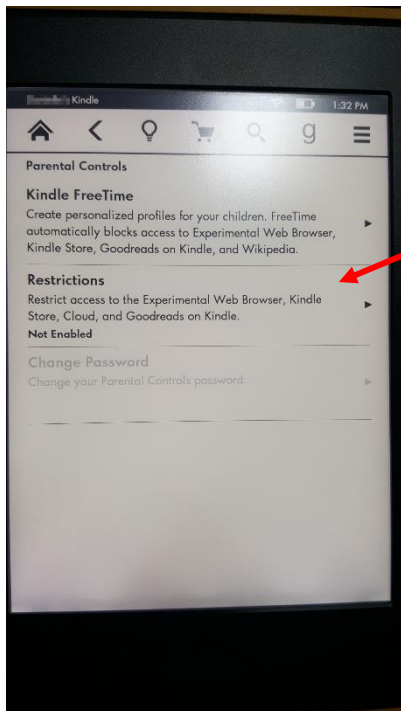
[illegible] Kindle 1:32 PM

g

Parental Controls

Kindle FreeTime

Create personalized profiles for your children. FreeTime automatically blocks access to Experimental Web Browser, Kindle Store, Goodreads on Kindle, and Wikipedia.

Restrictions

Restrict access to the Experimental Web Browser, Kindle Store, Cloud, and Goodreads on Kindle.

Not Enabled

Change Password

Change your Parental Controls password.